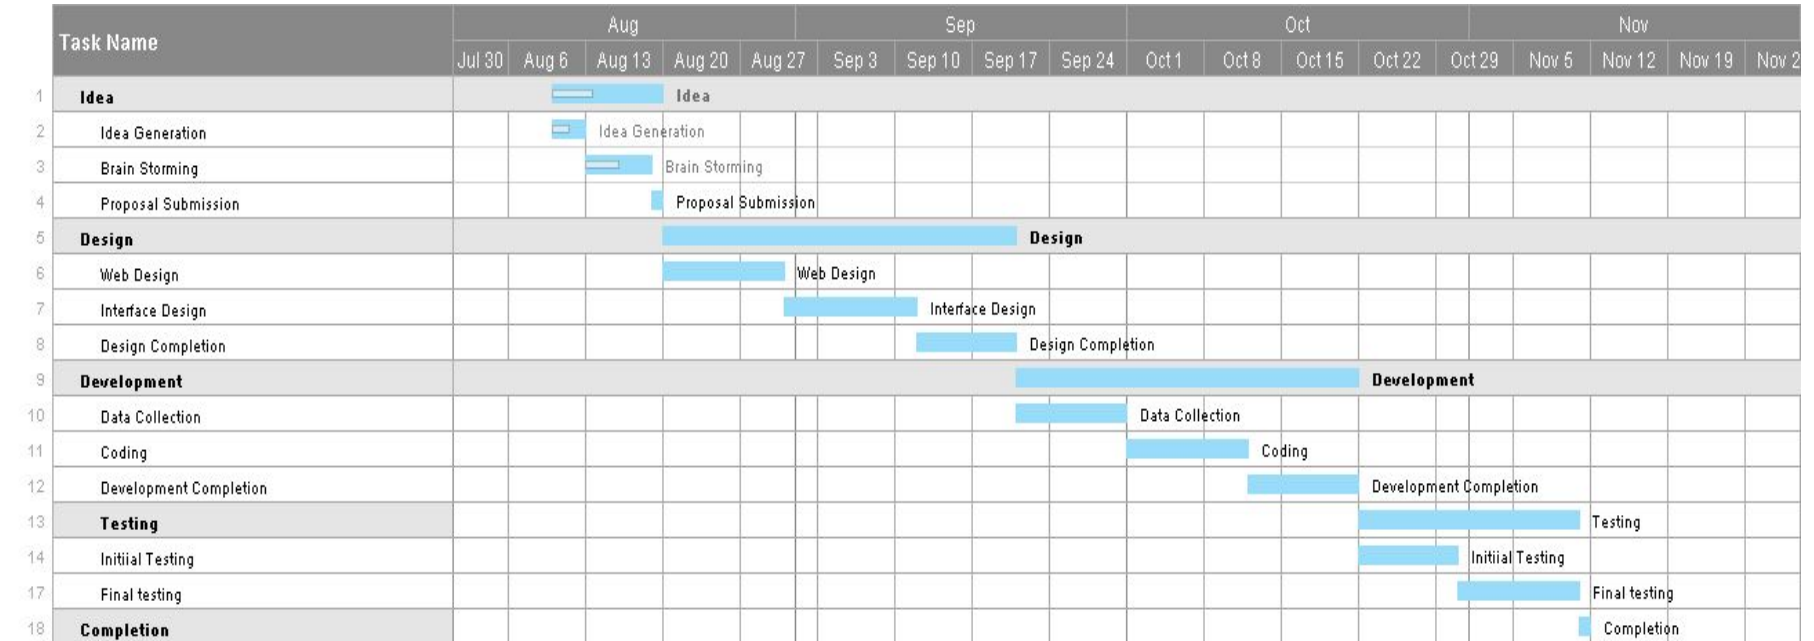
| | Task Name | Aug | | | | | Sep | | | | Oct | | | | | Nov | | | |
|---|---|---|---|---|---|---|---|---|---|---|---|---|---|---|---|---|---|---|---|
| | | Jul 30 | Aug 6 | Aug 13 | Aug 20 | Aug 27 | Sep 3 | Sep 10 | Sep 17 | Sep 24 | Oct 1 | Oct 8 | Oct 15 | Oct 22 | Oct 29 | Nov 5 | Nov 12 | Nov 19 | Nov 2 |
| 1 | Idea | | | Idea | | | | | | | | | | | | | | | |
| 2 | Idea Generation | | | Idea Generation | | | | | | | | | | | | | | | |
| 3 | Brain Storming | | | | Brain Storming | | | | | | | | | | | | | | |
| 4 | Proposal Submission | | | | Proposal Submission | | | | | | | | | | | | | | |
| 5 | Design | | | | | | | | | Design | | | | | | | | | |
| 6 | Web Design | | | | | | Web Design | | | | | | | | | | | | |
| 7 | Interface Design | | | | | | | | Interface Design | | | | | | | | | | |
| 8 | Design Completion | | | | | | | | | Design Completion | | | | | | | | | |
| 9 | Development | | | | | | | | | | | | | Development | | | | | |
| 10 | Data Collection | | | | | | | | | | | Data Collection | | | | | | | |
| 11 | Coding | | | | | | | | | | | | Coding | | | | | | |
| 12 | Development Completion | | | | | | | | | | | | | Development Completion | | | | | |
| 13 | Testing | | | | | | | | | | | | | | | | Testing | | |
| 14 | Initiial Testing | | | | | | | | | | | | | | Initiial Testing | | | | |
| 17 | Final testing | | | | | | | | | | | | | | | | Final testing | | |
| 18 | Completion | | | | | | | | | | | | | | | | Completion | | |